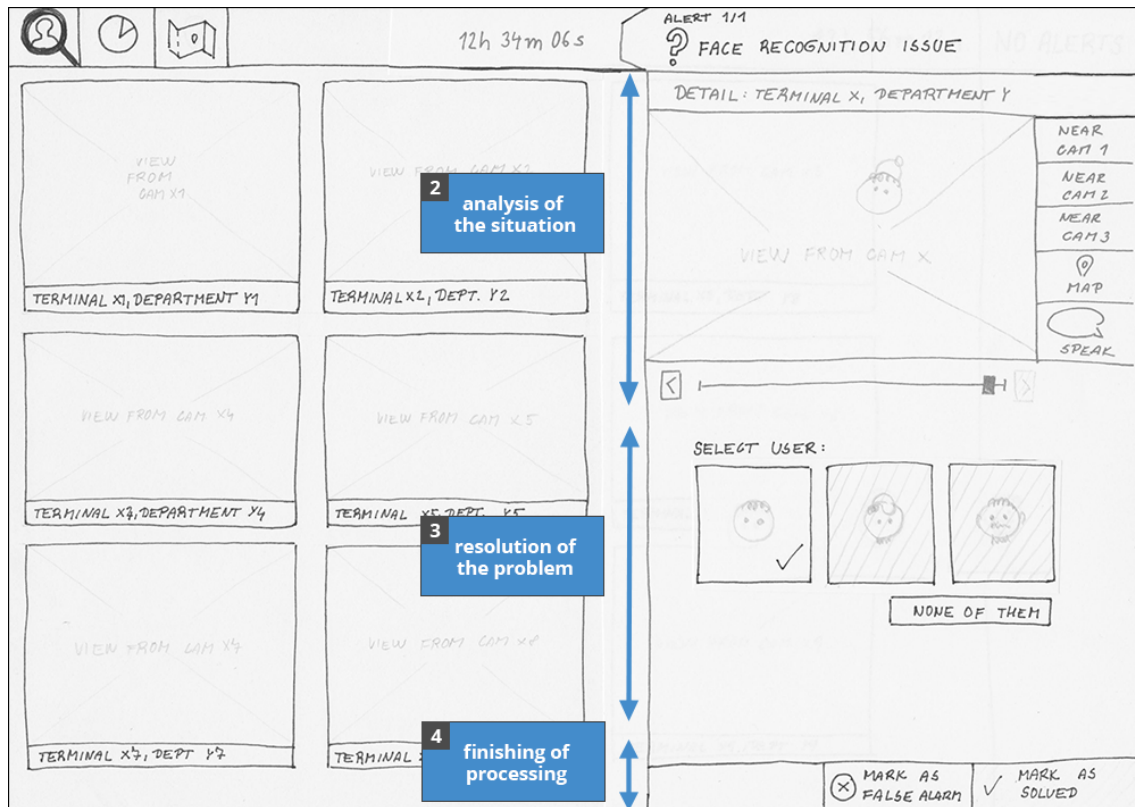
12h 34m 06s

ALERT 1/1
? FACE RECOGNITION ISSUE

NO ALERTS

VIEW FROM CAM X1
TERMINAL X1, DEPARTMENT Y1

VIEW FROM CAM X2
TERMINAL X2, DEPT. Y2

2 analysis of the situation

VIEW FROM CAM X4
TERMINAL X4, DEPARTMENT Y4

VIEW FROM CAM X5
TERMINAL X5 DEPT. Y5

3 resolution of the problem

VIEW FROM CAM X7
TERMINAL X7, DEPT Y7

VIEW FROM CAM X8
TERMINAL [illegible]

4 finishing of processing

DETAIL: TERMINAL X, DEPARTMENT Y

VIEW FROM CAM X

NEAR CAM 1
NEAR CAM 2
NEAR CAM 3
MAP
SPEAK

SELECT USER:

NONE OF THEM

MARK AS FALSE ALARM
MARK AS SOLVED